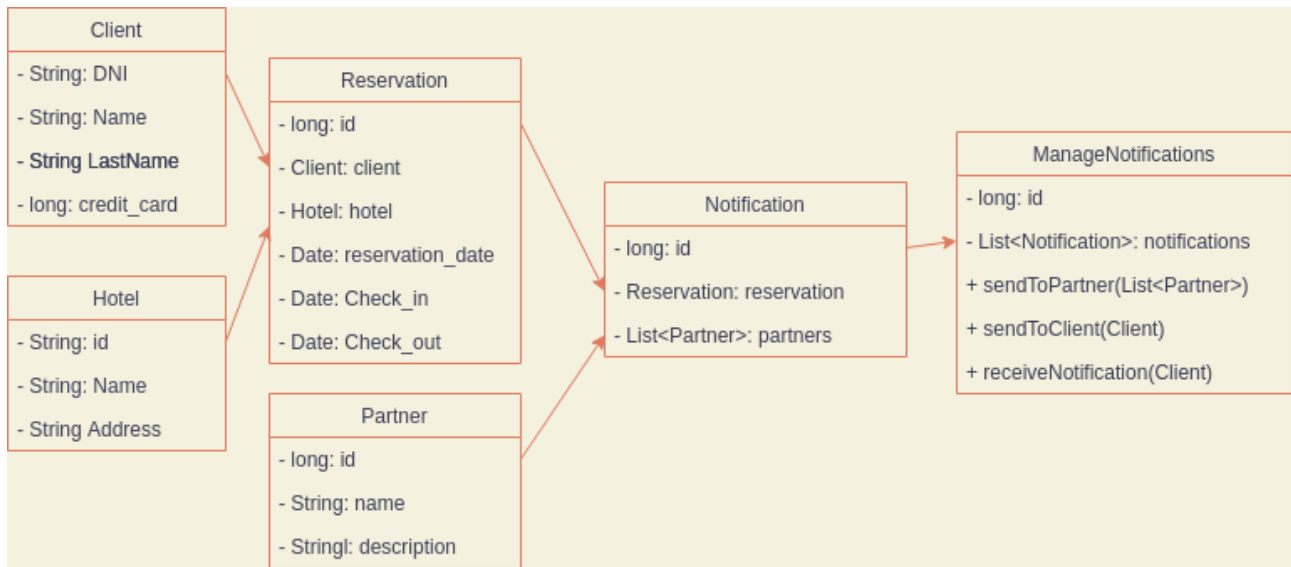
Client
- String: DNI
- String: Name
- String LastName
- long: credit_card

Hotel
- String: id
- String: Name
- String Address

Reservation
- long: id
- Client: client
- Hotel: hotel
- Date: reservation_date
- Date: Check_in
- Date: Check_out

Partner
- long: id
- String: name
- Stringl: description

Notification
- long: id
- Reservation: reservation
- List<Partner>: partners

ManageNotifications
- long: id
- List<Notification>: notifications
+ sendToPartner(List<Partner>)
+ sendToClient(Client)
+ receiveNotification(Client)